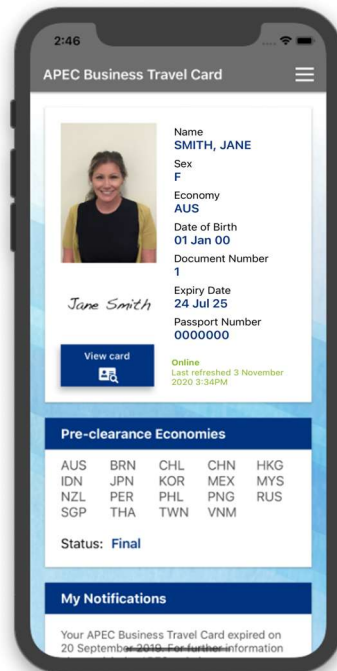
2:46

APEC Business Travel Card

Name
SMITH, JANE
Sex
F
Economy
AUS
Date of Birth
01 Jan 00
Document Number
1
Expiry Date
24 Jul 25
Passport Number
0000000

Jane Smith

View card

Online
Last refreshed 3 November 2020 3:34PM

Pre-clearance Economies

| AUS | BRN | CHL | CHN | HKG |
|---|---|---|---|---|
| IDN | JPN | KOR | MEX | MYS |
| NZL | PER | PHL | PNG | RUS |
| SGP | THA | TWN | VNM | |

Status: Final

My Notifications

Your APEC Business Travel Card expired on 20 September 2019. For further information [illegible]